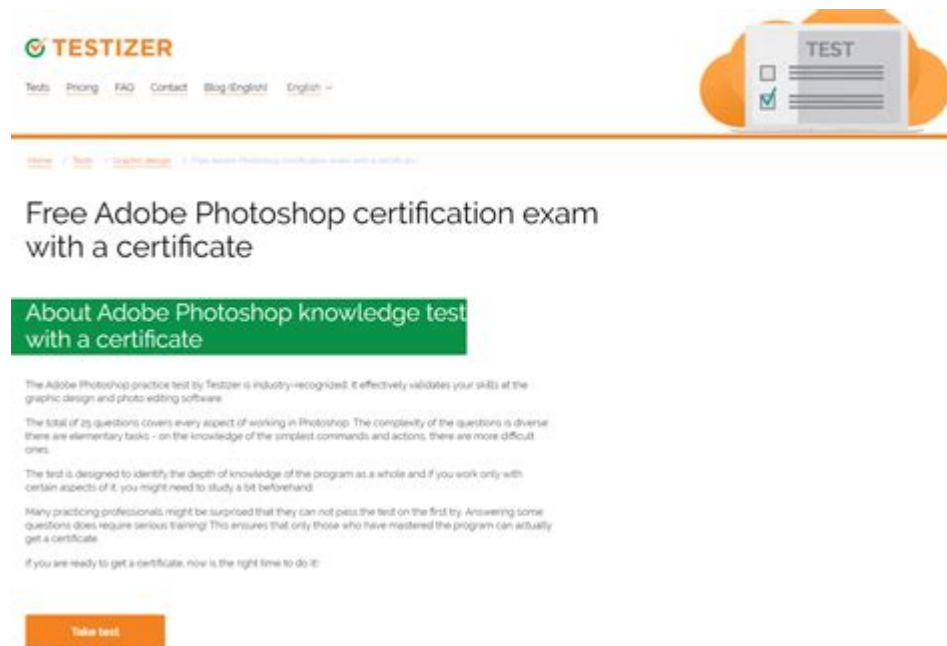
TESTIZER

Tests Pricing FAQ Contact Blog (English) English

TEST

Home / Tests / Graphic design / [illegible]

Free Adobe Photoshop certification exam with a certificate

About Adobe Photoshop knowledge test with a certificate

The Adobe Photoshop practice test by Testizer is industry-recognized. It effectively validates your skills at the graphic design and photo editing software.

The total of 25 questions covers every aspect of working in Photoshop. The complexity of the questions is diverse there are elementary tasks - on the knowledge of the simplest commands and actions, there are more difficult ones.

The test is designed to identify the depth of knowledge of the program as a whole and if you work only with certain aspects of it, you might need to study a bit beforehand.

Many practicing professionals might be surprised that they can not pass the test on the first try. Answering some questions does require serious training! This ensures that only those who have mastered the program can actually get a certificate.

If you are ready to get a certificate, now is the right time to do it!

Take test